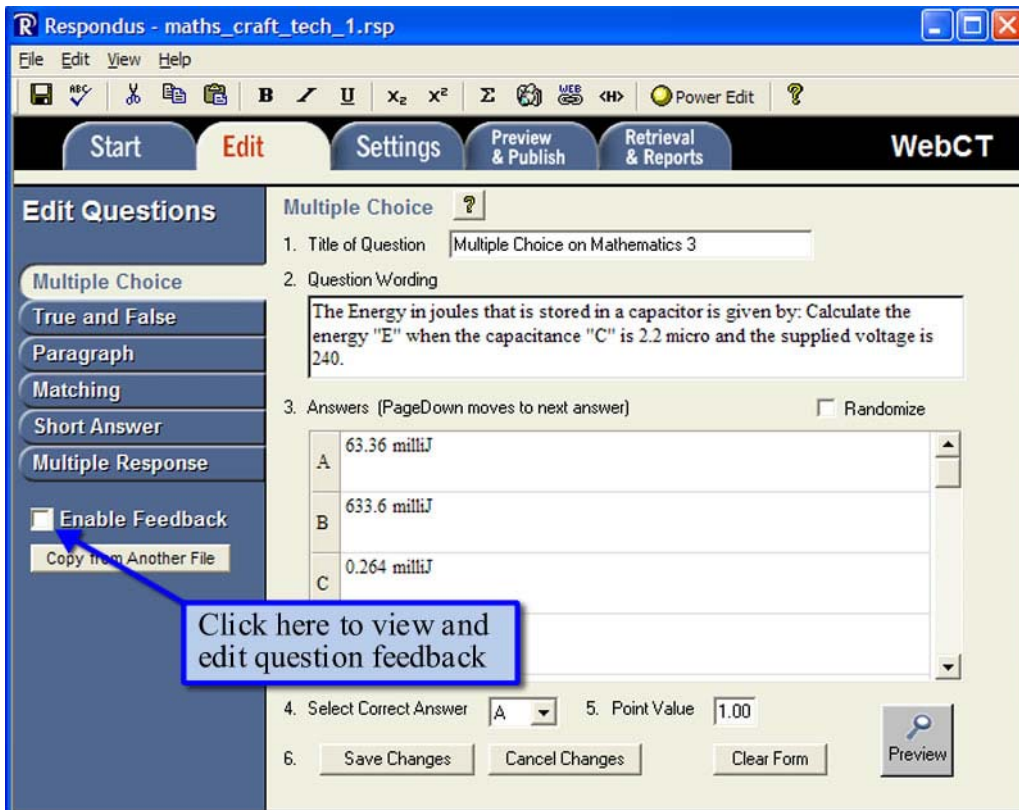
Respondus - maths_craft_tech_1.rsp

File Edit View Help

B I U $x_2$ $x^2$ Σ <H> Power Edit ?

Start Edit Settings Preview & Publish Retrieval & Reports WebCT

Edit Questions

Multiple Choice
True and False
Paragraph
Matching
Short Answer
Multiple Response

Enable Feedback

Copy from Another File

Multiple Choice ?

1. Title of Question Multiple Choice on Mathematics 3

2. Question Wording

The Energy in joules that is stored in a capacitor is given by: Calculate the energy "E" when the capacitance "C" is 2.2 micro and the supplied voltage is 240.

3. Answers (PageDown moves to next answer) Randomize

A 63.36 milliJ
B 633.6 milliJ
C 0.264 milliJ

Click here to view and edit question feedback

4. Select Correct Answer A 5. Point Value 1.00

6. Save Changes Cancel Changes Clear Form Preview